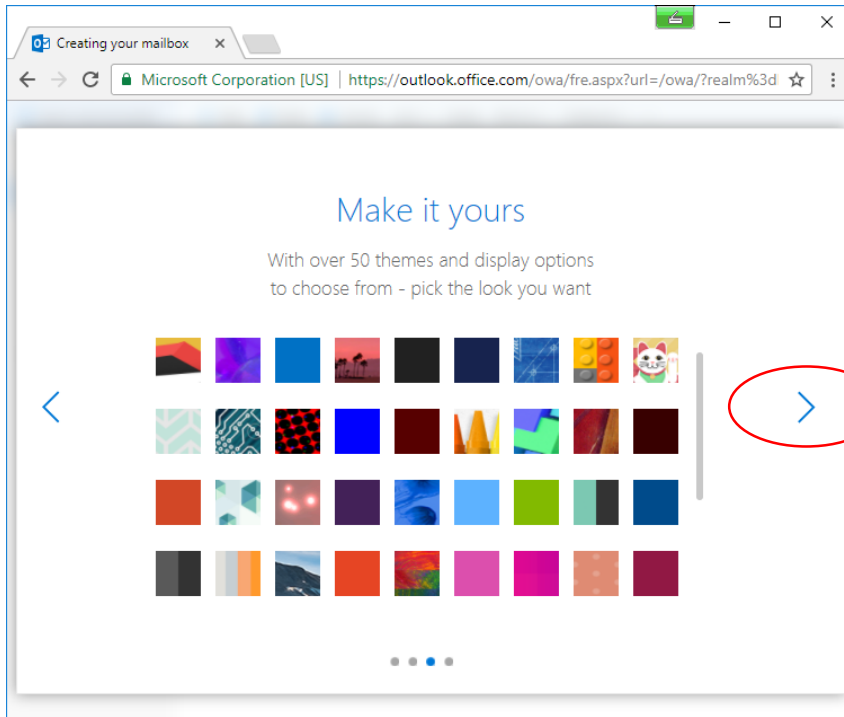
Creating your mailbox ×

Microsoft Corporation [US] | https://outlook.office.com/owa/fre.aspx?url=/owa/?realm%3d

Make it yours

With over 50 themes and display options to choose from - pick the look you want